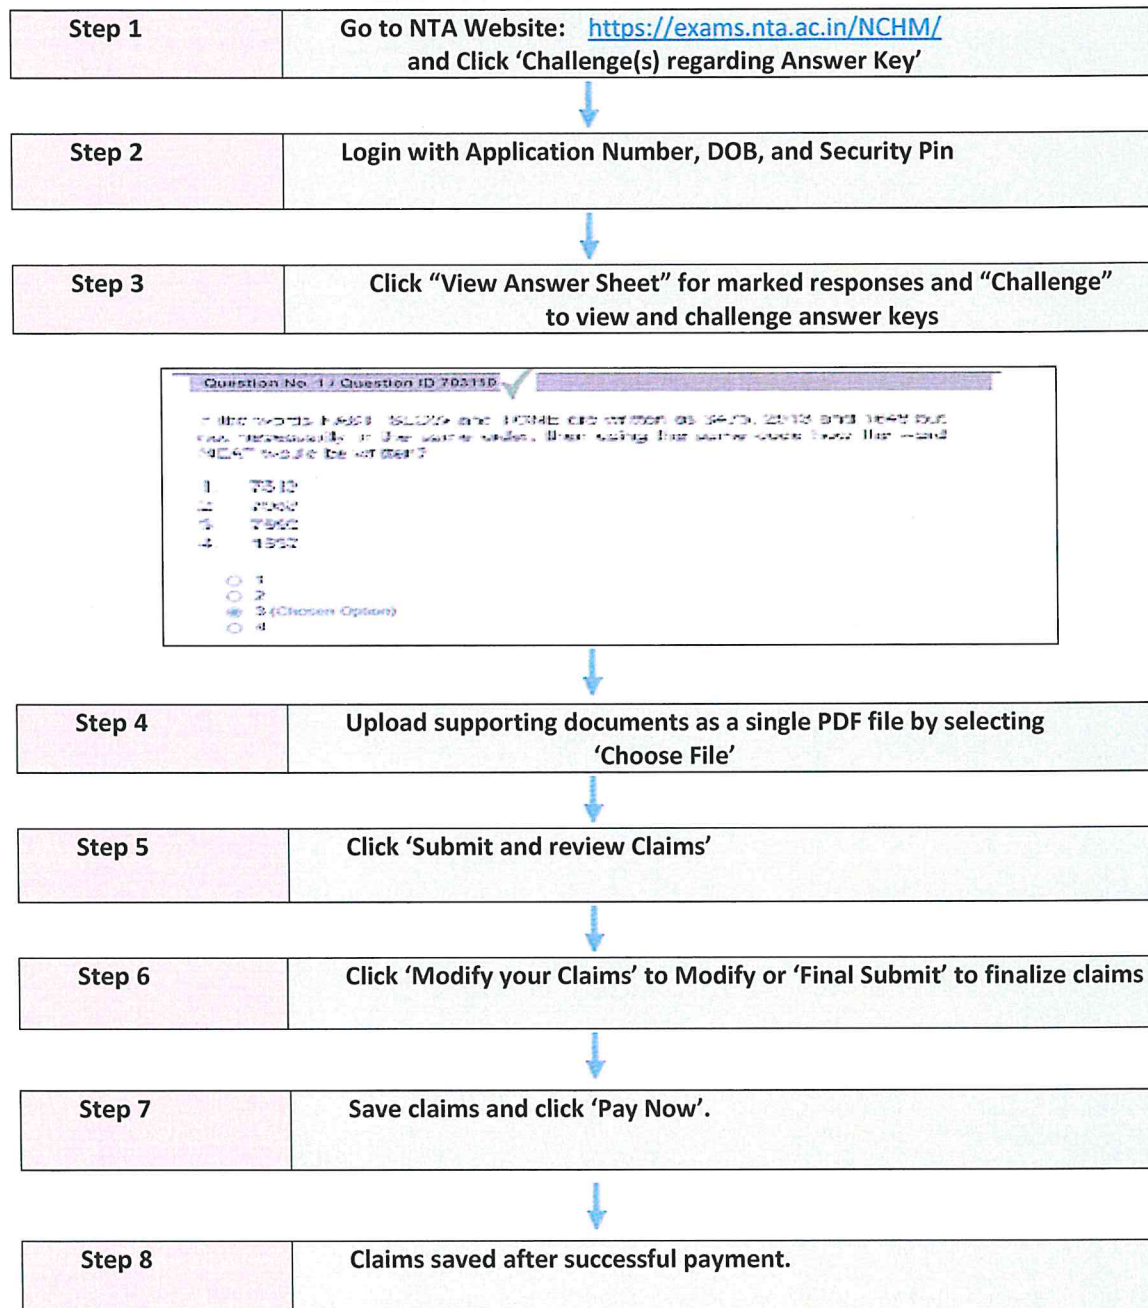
| Step 1 | Go to NTA Website: https://exams.nta.ac.in/NCHM/ and Click 'Challenge(s) regarding Answer Key' |
|---|---|

| Step 2 | Login with Application Number, DOB, and Security Pin |
|---|---|

| Step 3 | Click "View Answer Sheet" for marked responses and "Challenge" to view and challenge answer keys |
|---|---|

Question No. 1 / Question ID 703150

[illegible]

1. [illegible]
2. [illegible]
3. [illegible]
4. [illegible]

1
2
3 (Chosen Option)
4

| Step 4 | Upload supporting documents as a single PDF file by selecting 'Choose File' |
|---|---|

| Step 5 | Click 'Submit and review Claims' |
|---|---|

| Step 6 | Click 'Modify your Claims' to Modify or 'Final Submit' to finalize claims |
|---|---|

| Step 7 | Save claims and click 'Pay Now'. |
|---|---|

| Step 8 | Claims saved after successful payment. |
|---|---|